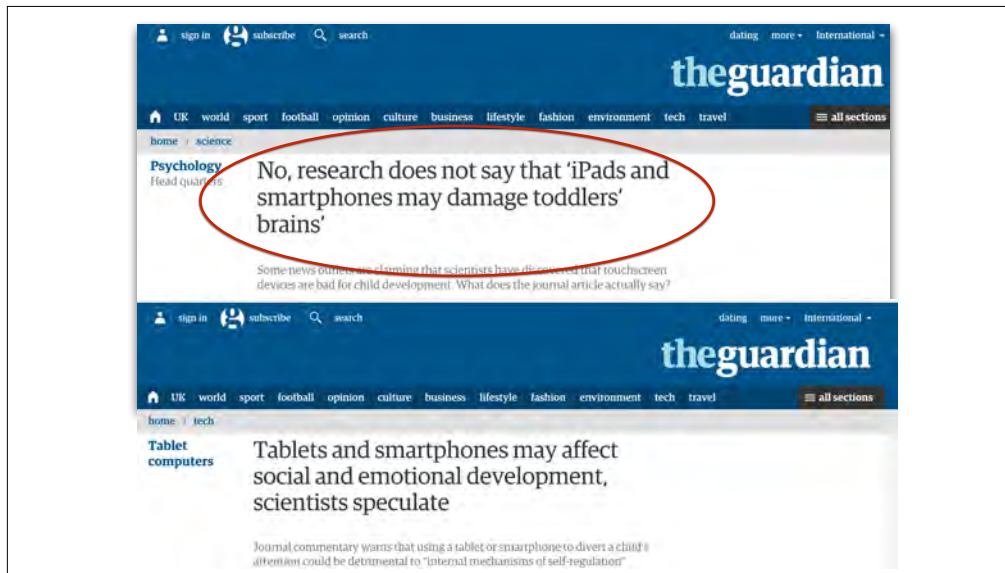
sign in subscribe search dating more International

theguardian

UK world sport football opinion culture business lifestyle fashion environment tech travel all sections

home / science

Psychology
Head quarters

No, research does not say that 'iPads and smartphones may damage toddlers' brains'

Some news outlets are claiming that scientists have discovered that touchscreen devices are bad for child development. What does the journal article actually say?

sign in subscribe search dating more International

theguardian

UK world sport football opinion culture business lifestyle fashion environment tech travel all sections

home / tech

Tablet computers

Tablets and smartphones may affect social and emotional development, scientists speculate

Journal commentary warns that using a tablet or smartphone to divert a child's attention could be detrimental to "internal mechanisms of self-regulation"